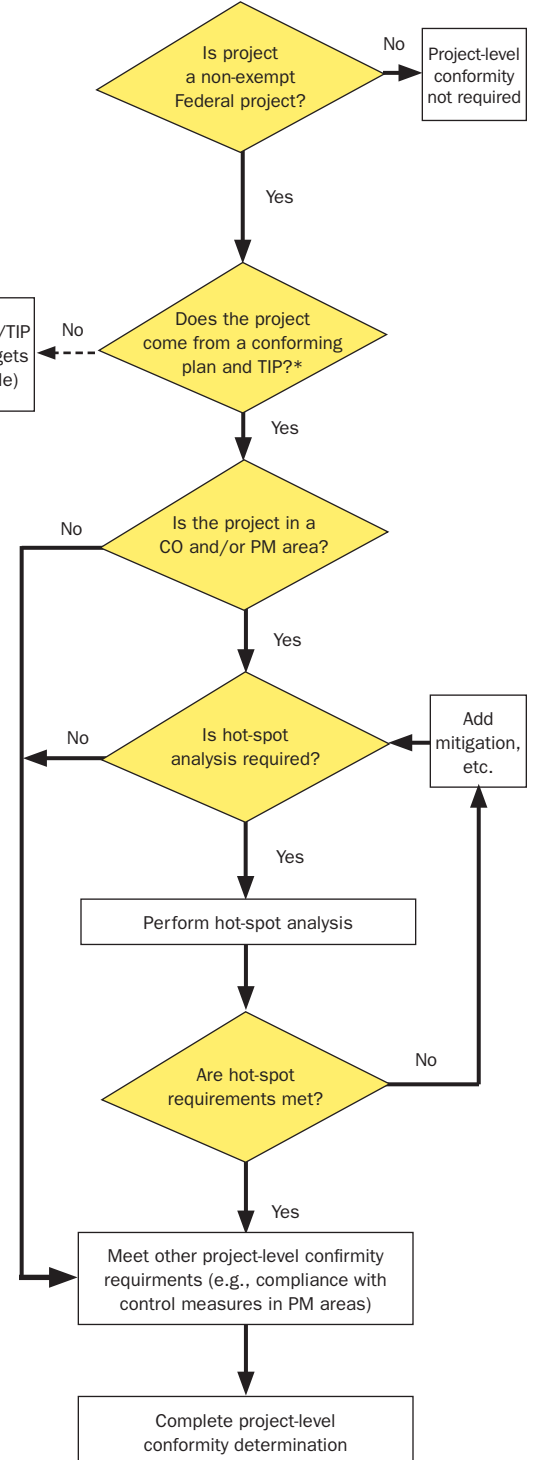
Is project a non-exempt Federal project?

No

Project-level conformity not required

Yes

/TIP
gets
le)

No

Does the project come from a conforming plan and TIP?*

Yes

No

Is the project in a CO and/or PM area?

Yes

No

Is hot-spot analysis required?

Add mitigation, etc.

Yes

Perform hot-spot analysis

Are hot-spot requirements met?

No

Yes

Meet other project-level confirmity requirments (e.g., compliance with control measures in PM areas)

Complete project-level conformity determination